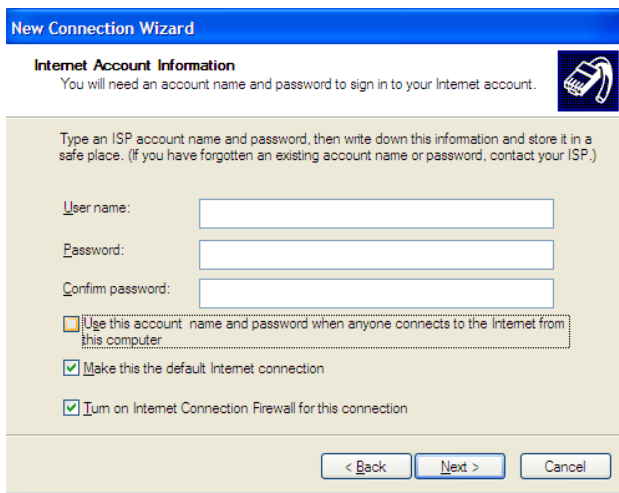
New Connection Wizard

Internet Account Information
You will need an account name and password to sign in to your Internet account.

Type an ISP account name and password, then write down this information and store it in a safe place. (If you have forgotten an existing account name or password, contact your ISP.)

User name:

Password:

Confirm password:

Use this account name and password when anyone connects to the Internet from this computer

Make this the default Internet connection

Turn on Internet Connection Firewall for this connection

< Back | Next > | Cancel